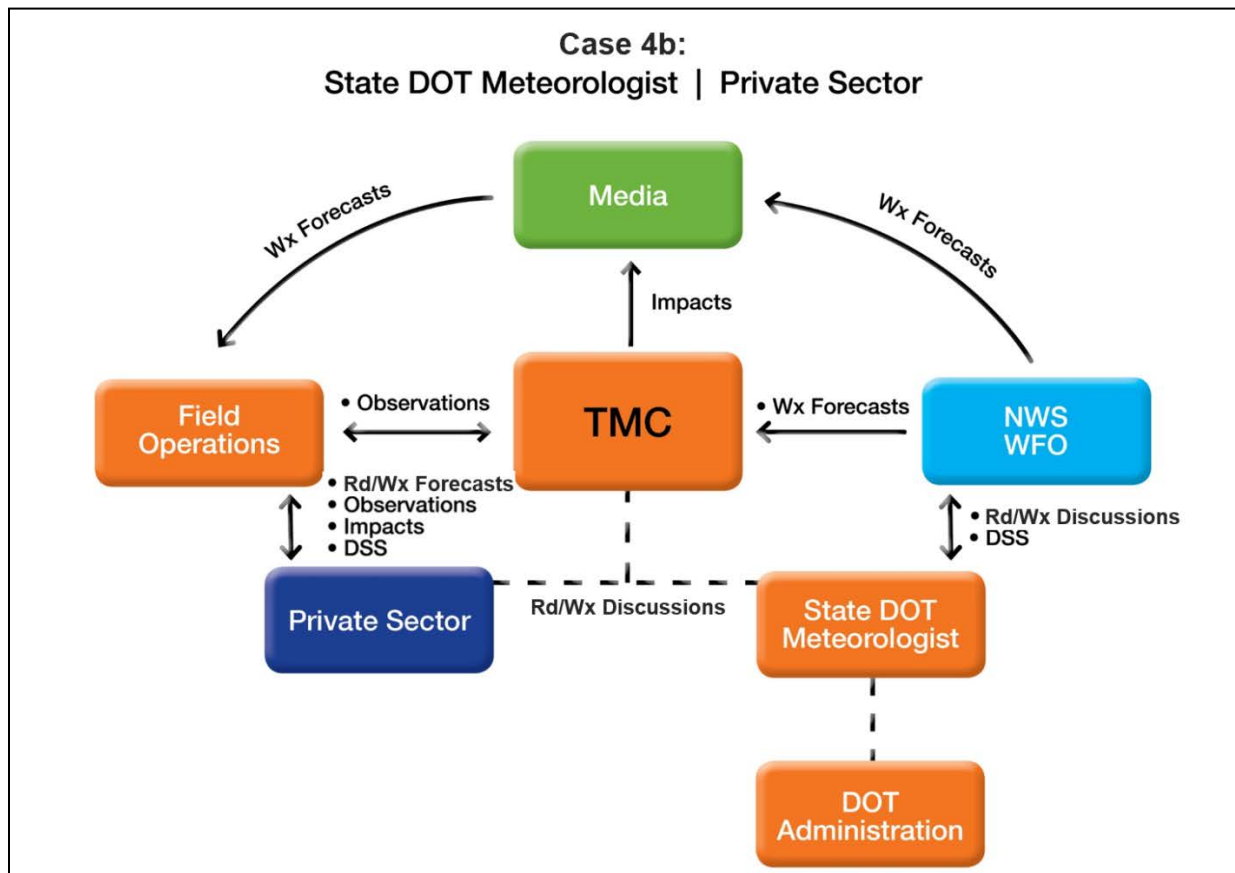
Case 4b:
State DOT Meteorologist | Private Sector

Media

Wx Forecasts

Wx Forecasts

Impacts

Field Operations

• Observations

TMC

• Wx Forecasts

NWS WFO

• Rd/Wx Forecasts
• Observations
• Impacts
• DSS

• Rd/Wx Discussions
• DSS

Private Sector

Rd/Wx Discussions

State DOT Meteorologist

DOT Administration